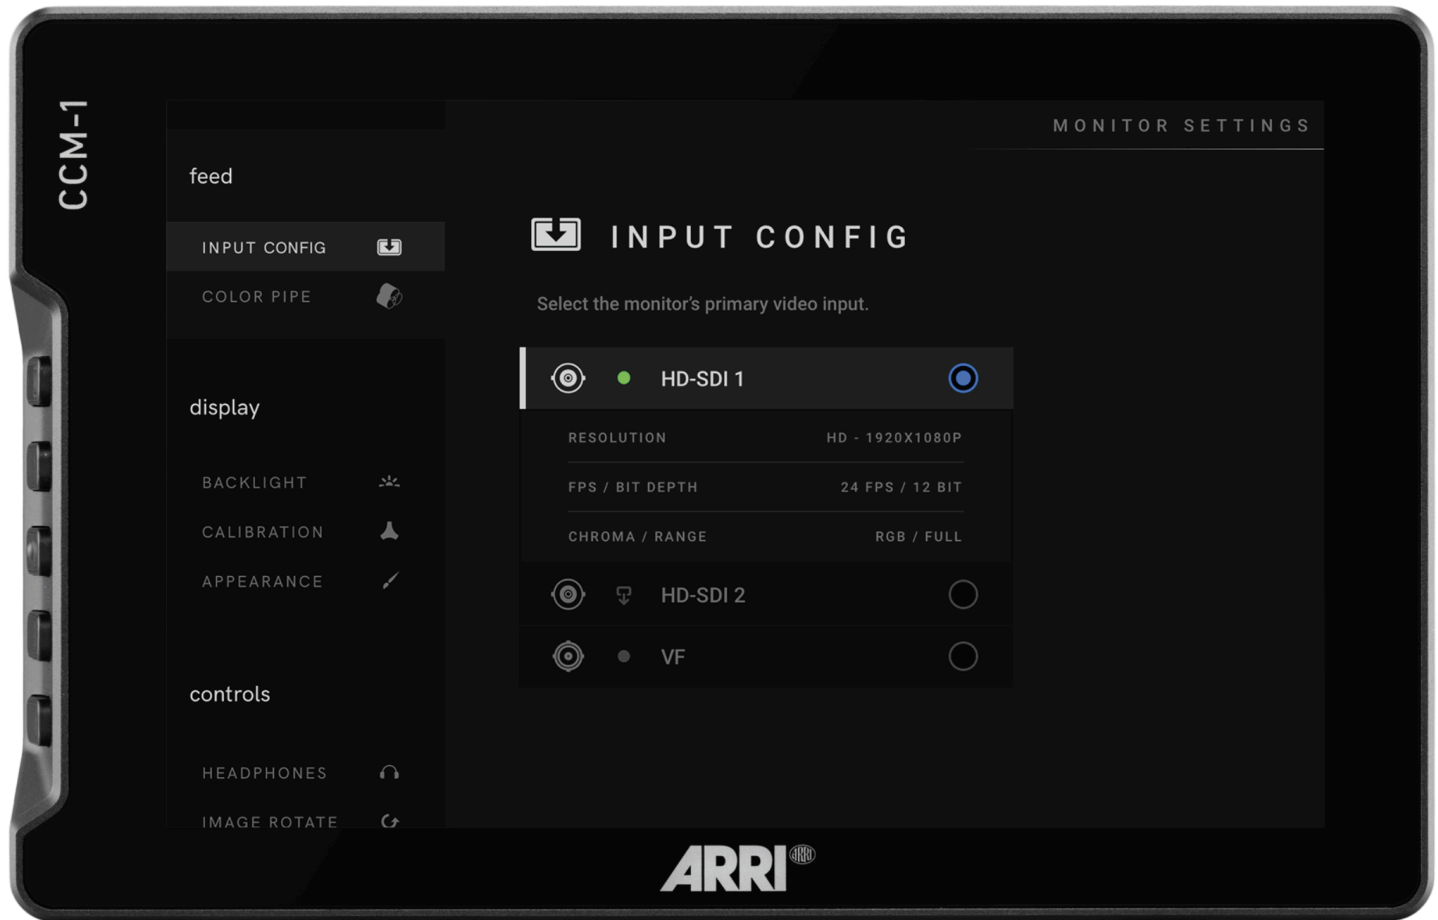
CCM-1

MONITOR SETTINGS

feed

INPUT CONFIG

COLOR PIPE

display

BACKLIGHT

CALIBRATION

APPEARANCE

controls

HEADPHONES

IMAGE ROTATE

INPUT CONFIG

Select the monitor's primary video input.

HD-SDI 1

| RESOLUTION | HD - 1920X1080P |
|---|---|
| FPS / BIT DEPTH | 24 FPS / 12 BIT |
| CHROMA / RANGE | RGB / FULL |

HD-SDI 2

VF

ARRI